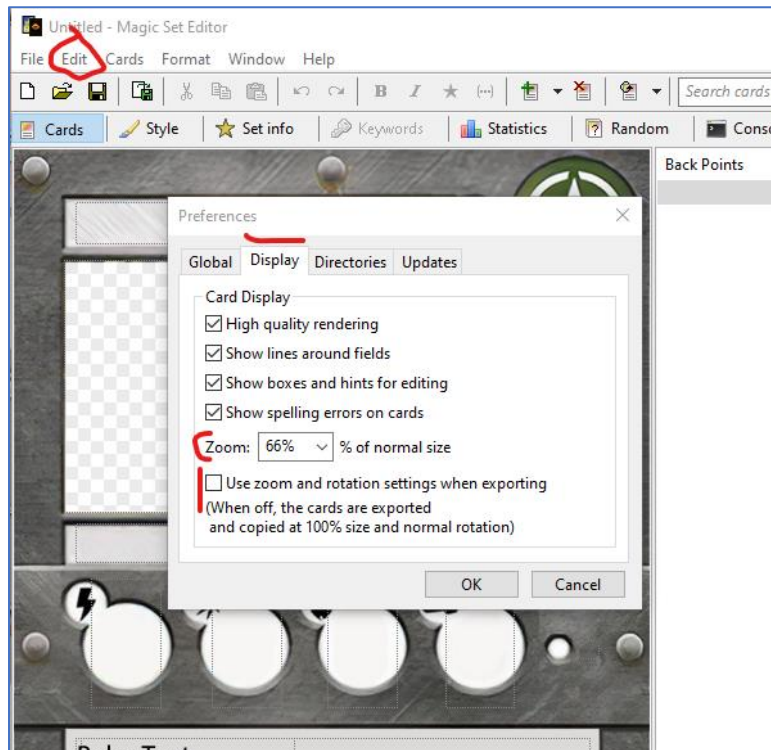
Untitled - Magic Set Editor

File Edit Cards Format Window Help

Search cards

Cards Style Set info Keywords Statistics Random Cons

Back Points

Preferences

Global Display Directories Updates

Card Display

High quality rendering

Show lines around fields

Show boxes and hints for editing

Show spelling errors on cards

Zoom: 66% % of normal size

Use zoom and rotation settings when exporting
(When off, the cards are exported and copied at 100% size and normal rotation)

OK Cancel

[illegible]